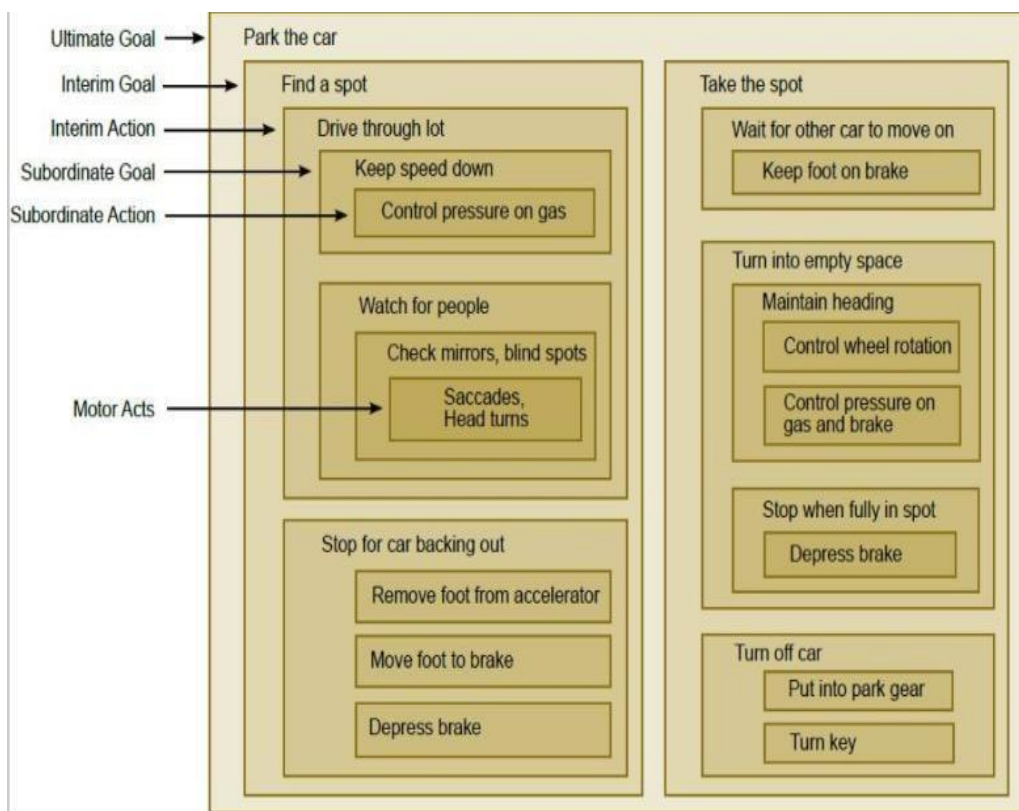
Ultimate Goal
Interim Goal
Interim Action
Subordinate Goal
Subordinate Action
Motor Acts

Park the car

Find a spot

Drive through lot

Keep speed down

Control pressure on gas

Watch for people

Check mirrors, blind spots

Saccades, Head turns

Stop for car backing out

Remove foot from accelerator

Move foot to brake

Depress brake

Take the spot

Wait for other car to move on

Keep foot on brake

Turn into empty space

Maintain heading

Control wheel rotation

Control pressure on gas and brake

Stop when fully in spot

Depress brake

Turn off car

Put into park gear

Turn key